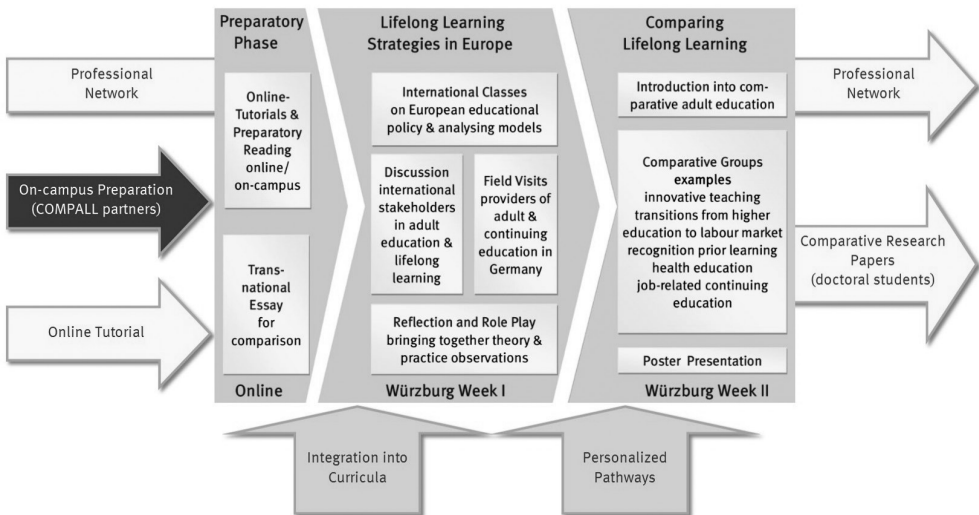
Professional Network

On-campus Preparation (COMPALL partners)

Online Tutorial

Preparatory Phase

Online-Tutorials & Preparatory Reading online/ on-campus

Transnational Essay for comparison

Online

Lifelong Learning Strategies in Europe

International Classes on European educational policy & analysing models

Discussion international stakeholders in adult education & lifelong learning

Field Visits providers of adult & continuing education in Germany

Reflection and Role Play bringing together theory & practice observations

Würzburg Week I

Comparing Lifelong Learning

Introduction into comparative adult education

Comparative Groups examples innovative teaching transitions from higher education to labour market recognition prior learning health education job-related continuing education

Poster Presentation

Würzburg Week II

Professional Network

Comparative Research Papers (doctoral students)

Integration into Curricula

Personalized Pathways